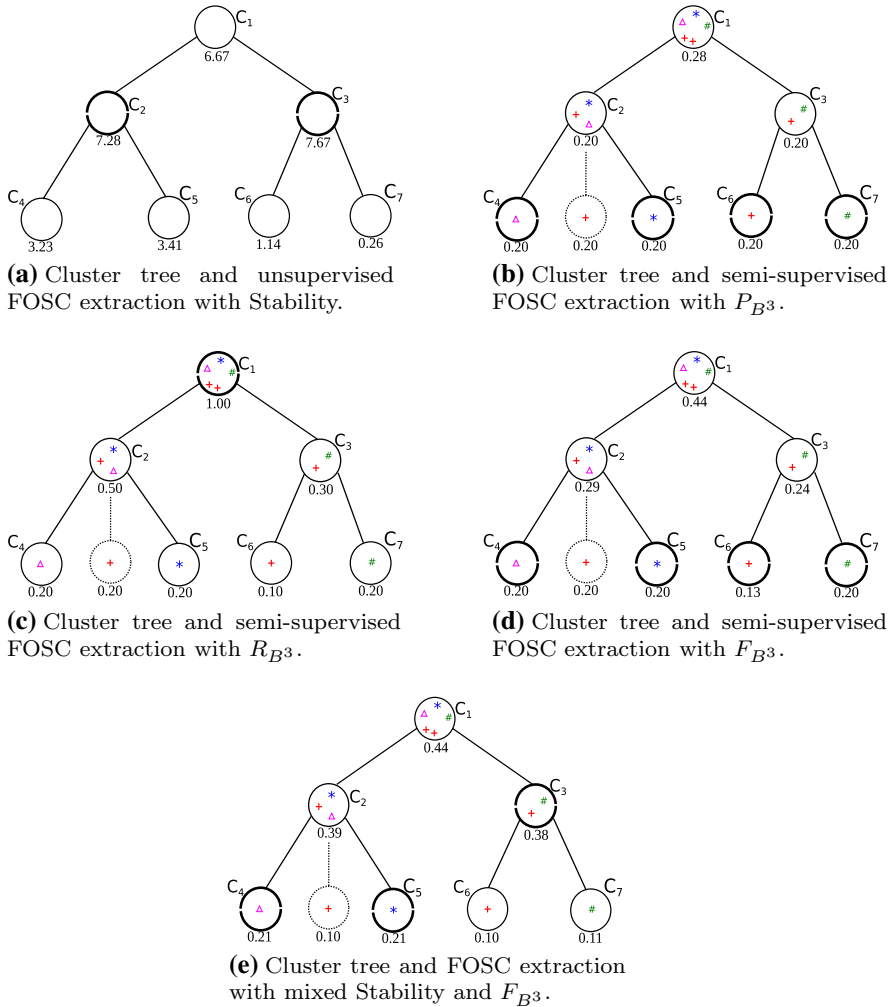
$C_1$
6.67
$C_2$
7.28
$C_3$
7.67
$C_4$
3.23
$C_5$
3.41
$C_6$
1.14
$C_7$
0.26

**(a)** Cluster tree and unsupervised FOSC extraction with Stability.

$C_1$
0.28
$C_2$
0.20
$C_3$
0.20
$C_4$
0.20
0.20
$C_5$
0.20
$C_6$
0.20
$C_7$
0.20

**(b)** Cluster tree and semi-supervised FOSC extraction with $P_{B^3}$.

$C_1$
1.00
$C_2$
0.50
$C_3$
0.30
$C_4$
0.20
0.20
$C_5$
0.20
$C_6$
0.10
$C_7$
0.20

**(c)** Cluster tree and semi-supervised FOSC extraction with $R_{B^3}$.

$C_1$
0.44
$C_2$
0.29
$C_3$
0.24
$C_4$
0.20
0.20
$C_5$
0.20
$C_6$
0.13
$C_7$
0.20

**(d)** Cluster tree and semi-supervised FOSC extraction with $F_{B^3}$.

$C_1$
0.44
$C_2$
0.39
$C_3$
0.38
$C_4$
0.21
0.10
$C_5$
0.21
$C_6$
0.10
$C_7$
0.11

**(e)** Cluster tree and FOSC extraction with mixed Stability and $F_{B^3}$.